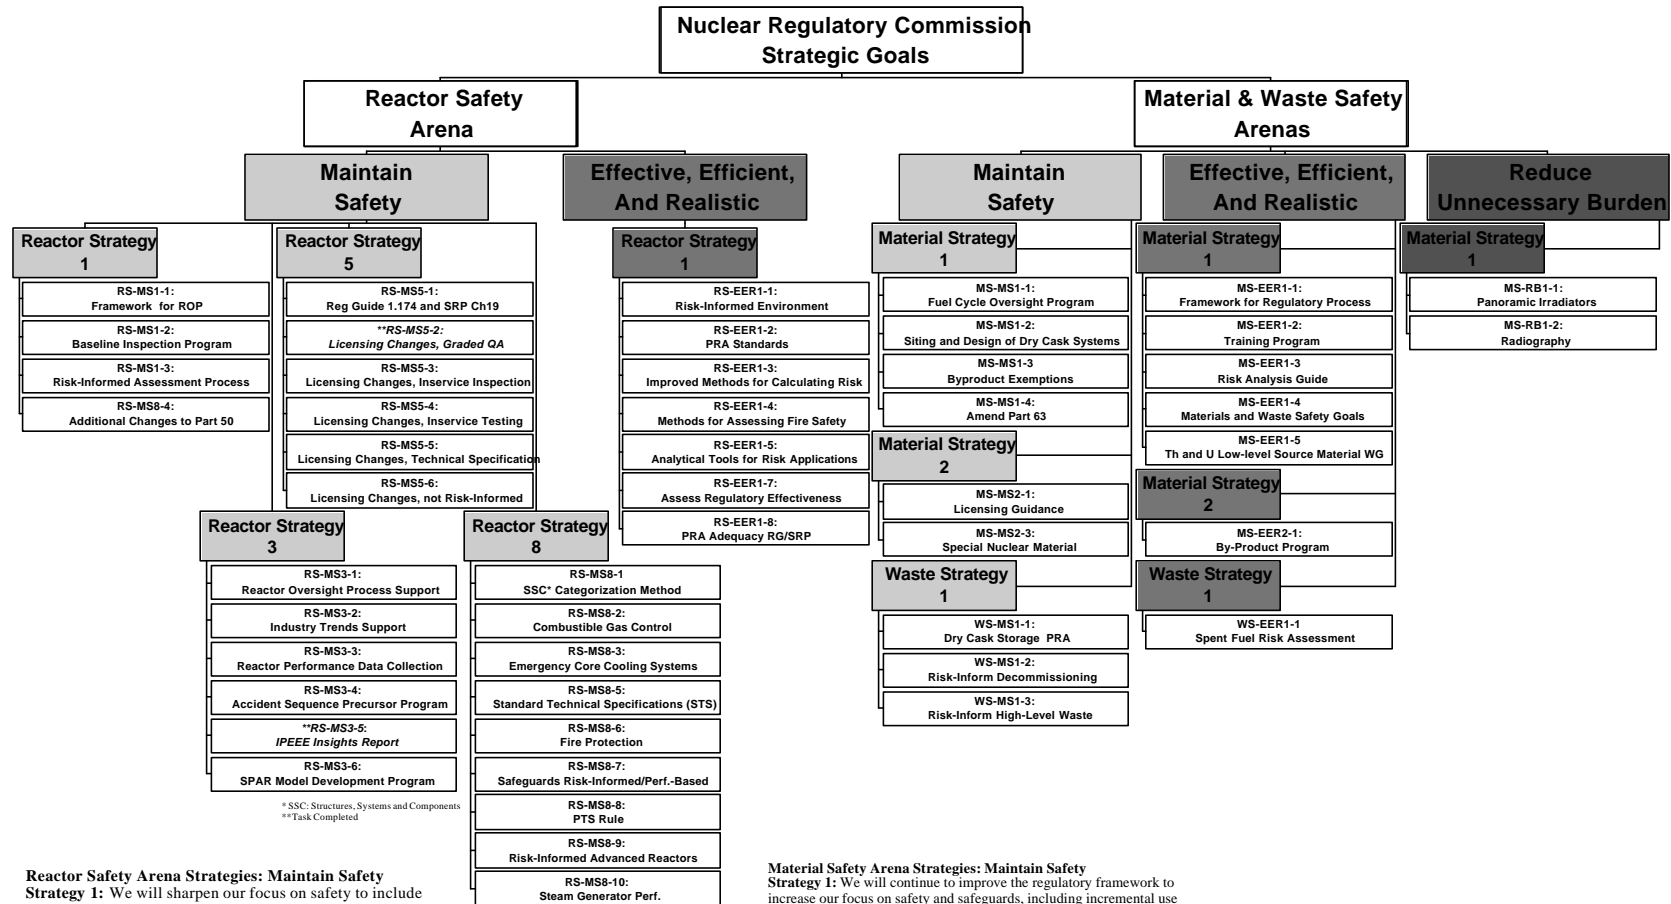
Nuclear Regulatory Commission
Strategic Goals

Reactor Safety
Arena

Material & Waste Safety
Arenas

Maintain
Safety

Effective, Efficient,
And Realistic

Maintain
Safety

Effective, Efficient,
And Realistic

Reduce
Unnecessary Burden

Reactor Strategy
1

RS-MS1-1:
Framework for ROP

RS-MS1-2:
Baseline Inspection Program

RS-MS1-3:
Risk-Informed Assessment Process

RS-MS8-4:
Additional Changes to Part 50

Reactor Strategy
5

RS-MS5-1:
Reg Guide 1.174 and SRP Ch19

**RS-MS5-2:
Licensing Changes, Graded QA

RS-MS5-3:
Licensing Changes, Inservice Inspection

RS-MS5-4:
Licensing Changes, Inservice Testing

RS-MS5-5:
Licensing Changes, Technical Specification

RS-MS5-6:
Licensing Changes, not Risk-Informed

Reactor Strategy
3

RS-MS3-1:
Reactor Oversight Process Support

RS-MS3-2:
Industry Trends Support

RS-MS3-3:
Reactor Performance Data Collection

RS-MS3-4:
Accident Sequence Precursor Program

**RS-MS3-5:
IPEEE Insights Report

RS-MS3-6:
SPAR Model Development Program

* SSC: Structures, Systems and Components
**Task Completed

Reactor Strategy
8

RS-MS8-1
SSC* Categorization Method

RS-MS8-2:
Combustible Gas Control

RS-MS8-3:
Emergency Core Cooling Systems

RS-MS8-5:
Standard Technical Specifications (STS)

RS-MS8-6:
Fire Protection

RS-MS8-7:
Safeguards Risk-Informed/Perf.-Based

RS-MS8-8:
PTS Rule

RS-MS8-9:
Risk-Informed Advanced Reactors

RS-MS8-10:
Steam Generator Perf.

Reactor Strategy
1

RS-EER1-1:
Risk-Informed Environment

RS-EER1-2:
PRA Standards

RS-EER1-3:
Improved Methods for Calculating Risk

RS-EER1-4:
Methods for Assessing Fire Safety

RS-EER1-5:
Analytical Tools for Risk Applications

RS-EER1-7:
Assess Regulatory Effectiveness

RS-EER1-8:
PRA Adequacy RG/SRP

Material Strategy
1

MS-MS1-1:
Fuel Cycle Oversight Program

MS-MS1-2:
Siting and Design of Dry Cask Systems

MS-MS1-3
Byproduct Exemptions

MS-MS1-4:
Amend Part 63

Material Strategy
2

MS-MS2-1:
Licensing Guidance

MS-MS2-3:
Special Nuclear Material

Waste Strategy
1

WS-MS1-1:
Dry Cask Storage PRA

WS-MS1-2:
Risk-Inform Decommissioning

WS-MS1-3:
Risk-Inform High-Level Waste

Material Strategy
1

MS-EER1-1:
Framework for Regulatory Process

MS-EER1-2:
Training Program

MS-EER1-3
Risk Analysis Guide

MS-EER1-4
Materials and Waste Safety Goals

MS-EER1-5
Th and U Low-level Source Material WG

Material Strategy
2

MS-EER2-1:
By-Product Program

Waste Strategy
1

WS-EER1-1
Spent Fuel Risk Assessment

Material Strategy
1

MS-RB1-1:
Panoramic Irradiators

MS-RB1-2:
Radiography

Reactor Safety Arena Strategies: Maintain Safety
Strategy 1: We will sharpen our focus on safety to include

Material Safety Arena Strategies: Maintain Safety
Strategy 1: We will continue to improve the regulatory framework to increase our focus on safety and safeguards, including incremental use